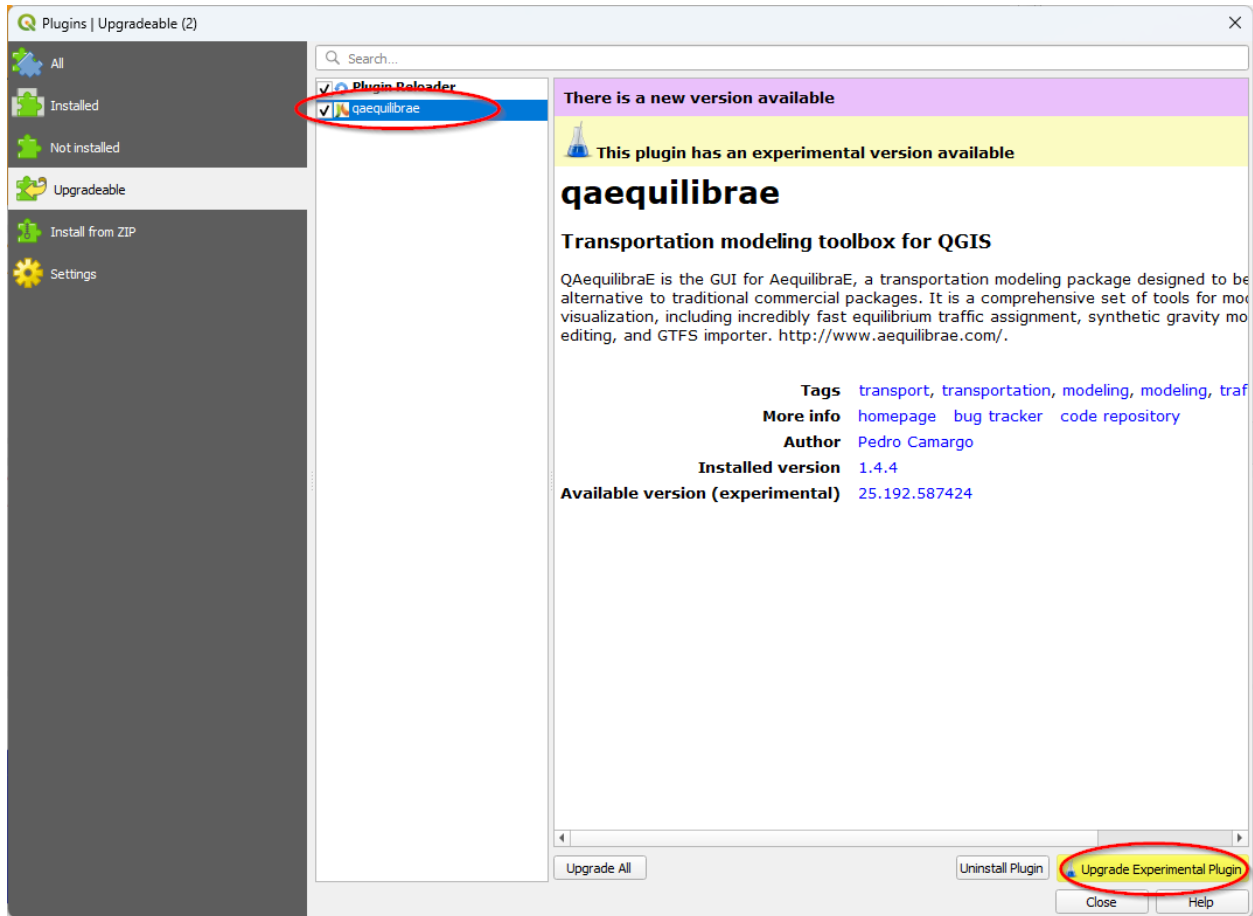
Plugins | Upgradeable (2)

All
Installed
Not installed
Upgradeable
Install from ZIP
Settings

Search...

Plugin Reloader
qaequilibrae

There is a new version available

This plugin has an experimental version available

qaequilibrae

Transportation modeling toolbox for QGIS

QAequilibraE is the GUI for AequilibraE, a transportation modeling package designed to be alternative to traditional commercial packages. It is a comprehensive set of tools for mo visualization, including incredibly fast equilibrium traffic assignment, synthetic gravity mo editing, and GTFS importer. http://www.aequilibrae.com/.

| | |
|---|---|
| Tags | transport, transportation, modeling, modeling, traf |
| More info | homepage bug tracker code repository |
| Author | Pedro Camargo |
| Installed version | 1.4.4 |
| Available version (experimental) | 25.192.587424 |

Upgrade All
Uninstall Plugin
Upgrade Experimental Plugin
Close
Help